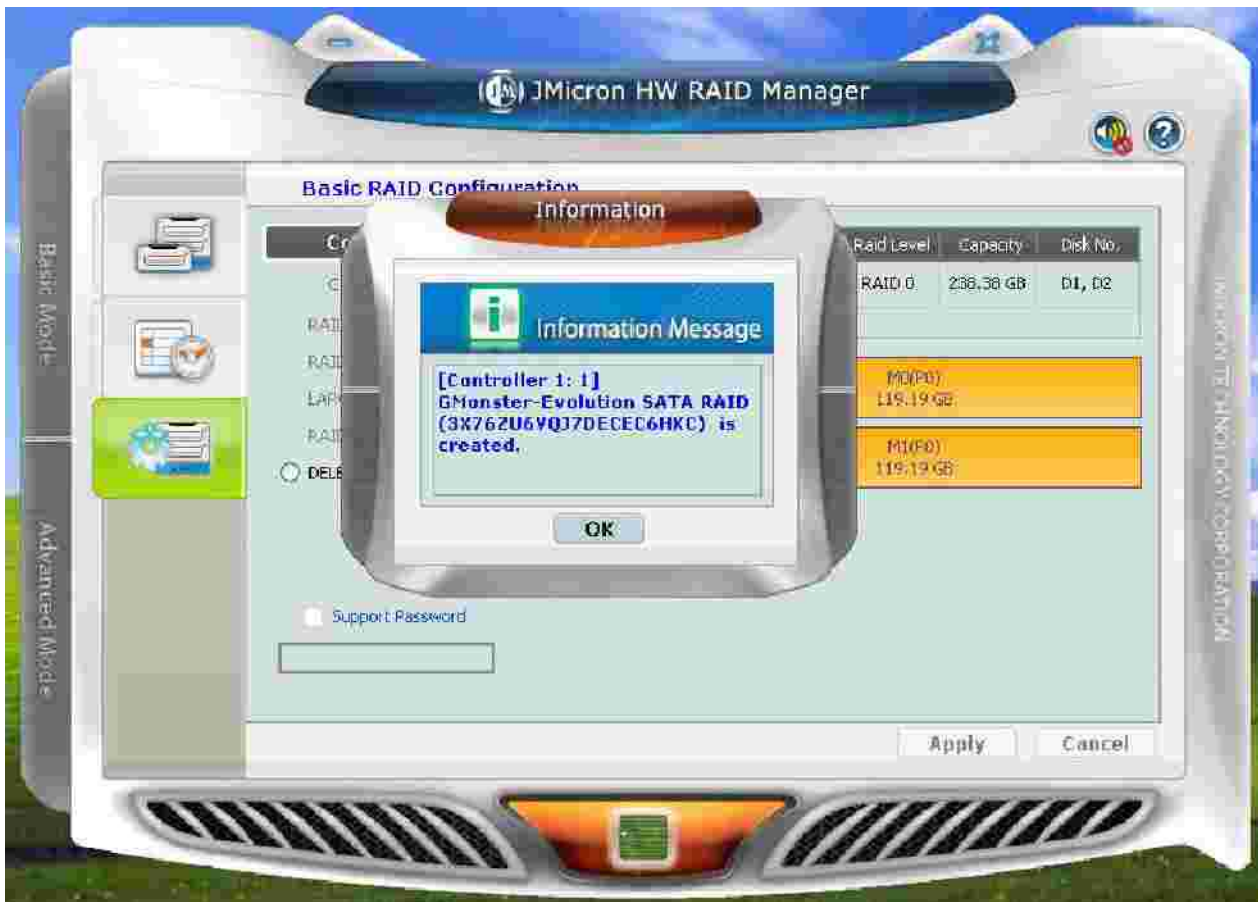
JMicron HW RAID Manager

Basic Mode

Advanced Mode

Basic RAID Configuration

Co

C

RAI

RAI

LAR

RAI

DELE

| Raid Level | Capacity | Disk No. |
|---|---|---|
| RAID 0 | 238.38 GB | D1, D2 |

M0(P0)
119.19 GB

M1(P0)
119.19 GB

Support Password

Apply

Cancel

JMICRON TECHNOLOGY CORPORATION

Information

Information Message

[Controller 1: 1]
GMonster-Evolution SATA RAID (3X76ZU6VQJ7DECEC6HKC) is created.

OK